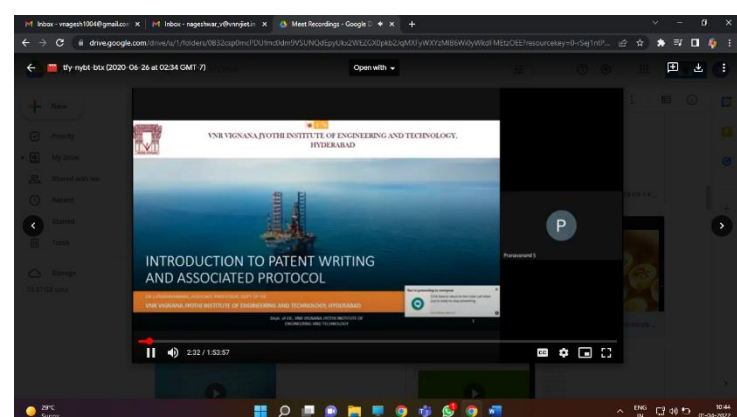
M Inbox - vnagesh1004@gmail.com ×
M Inbox - nageshwar_v@vnrvjiet.in ×
Meet Recordings - Google D ×
+
drive.google.com/drive/u/1/folders/0B32csp0mcFDUfmcXdm9VSUNQdEpyUkx2WEZGX0pkb2lqMXlyWXYzMlB6WXlyWkdFMEtzOEE?resourcekey=0-rSej1ntP...
tfy-nybt-btx (2020-06-26 at 02:34 GMT-7)
Open with
New
Priority
My Drive
Shared with me
Recent
Starred
Trash
Storage
VNR VIGNANA JYOTHI INSTITUTE OF ENGINEERING AND TECHNOLOGY, HYDERABAD
INTRODUCTION TO PATENT WRITING AND ASSOCIATED PROTOCOL
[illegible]
VNR VIGNANA JYOTHI INSTITUTE OF ENGINEERING AND TECHNOLOGY, HYDERABAD
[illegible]
P
Pranavanand S
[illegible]
2:32 / 1:53:57
29°C
Sunny
ENG
IN
10:44
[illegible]